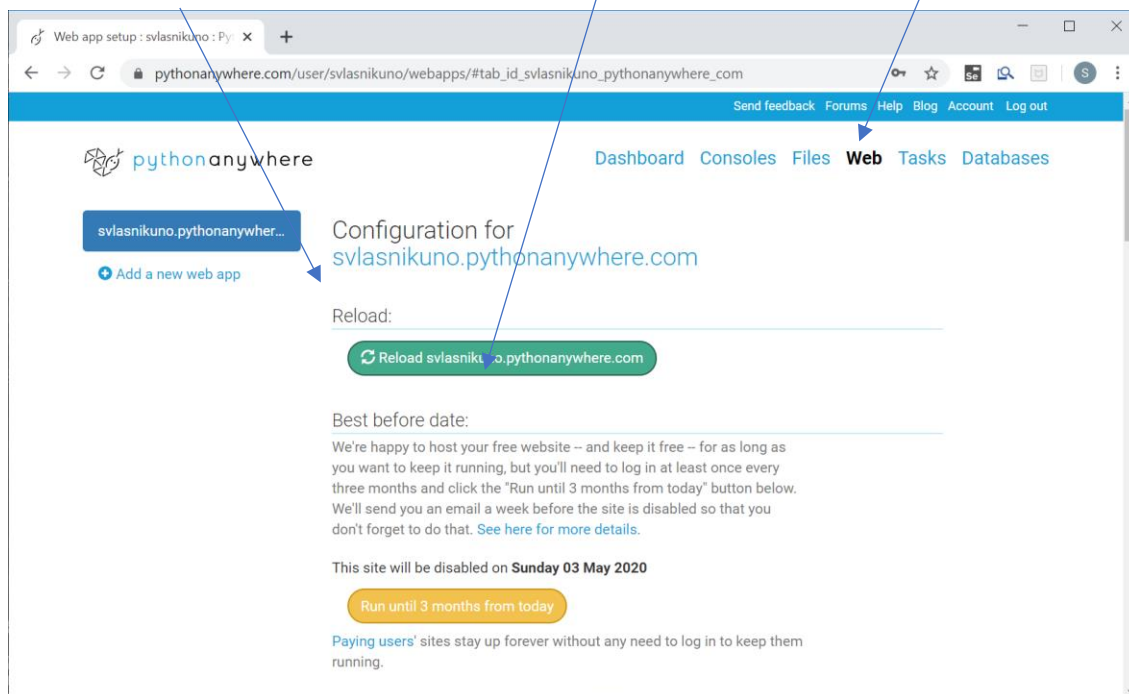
Web app setup : svlasnikuno : Py ×
+
pythonanywhere.com/user/svlasnikuno/webapps/#tab_id_svlasnikuno_pythonanywhere_com
S
Send feedback Forums Help Blog Account Log out
pythonanywhere
Dashboard Consoles Files Web Tasks Databases
svlasnikuno.pythonanywher...
Add a new web app
Configuration for svlasnikuno.pythonanywhere.com

Reload:
Reload svlasnikuno.pythonanywhere.com

Best before date:
We're happy to host your free website -- and keep it free -- for as long as you want to keep it running, but you'll need to log in at least once every three months and click the "Run until 3 months from today" button below. We'll send you an email a week before the site is disabled so that you don't forget to do that. See here for more details.

This site will be disabled on Sunday 03 May 2020
Run until 3 months from today
Paying users' sites stay up forever without any need to log in to keep them running.